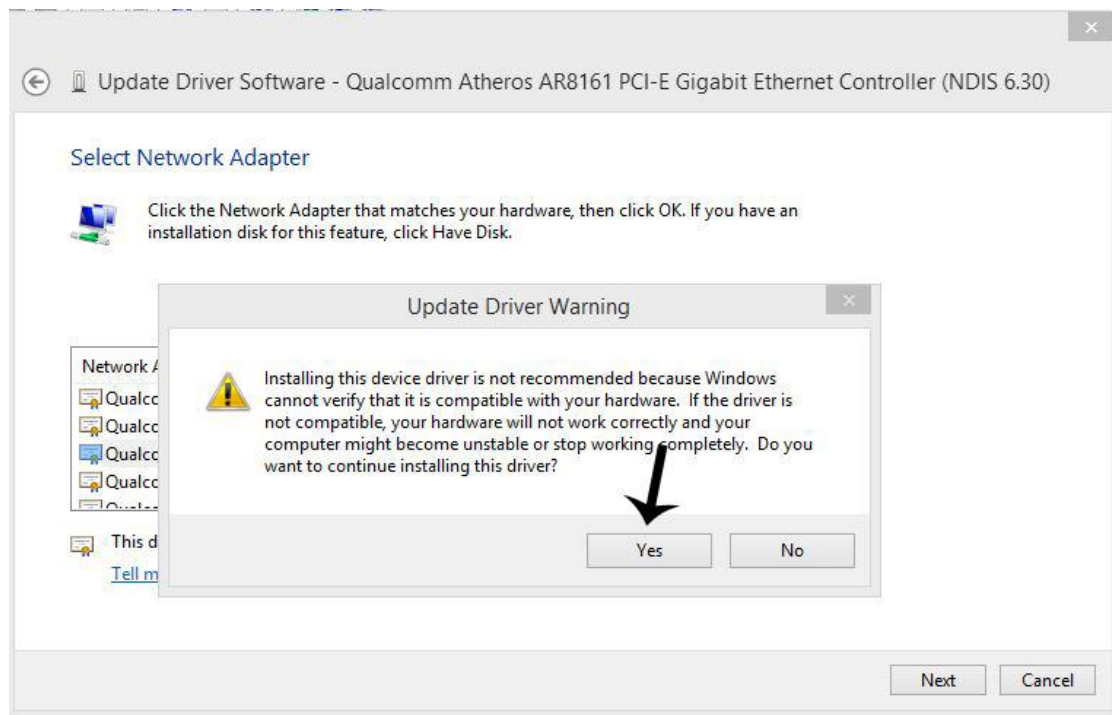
Update Driver Software - Qualcomm Atheros AR8161 PCI-E Gigabit Ethernet Controller (NDIS 6.30)

Select Network Adapter

Click the Network Adapter that matches your hardware, then click OK. If you have an installation disk for this feature, click Have Disk.

Network A

Qualco

Qualco

Qualco

Qualco

This d

Tell m

Update Driver Warning

Installing this device driver is not recommended because Windows cannot verify that it is compatible with your hardware. If the driver is not compatible, your hardware will not work correctly and your computer might become unstable or stop working completely. Do you want to continue installing this driver?

Yes

No

Next

Cancel